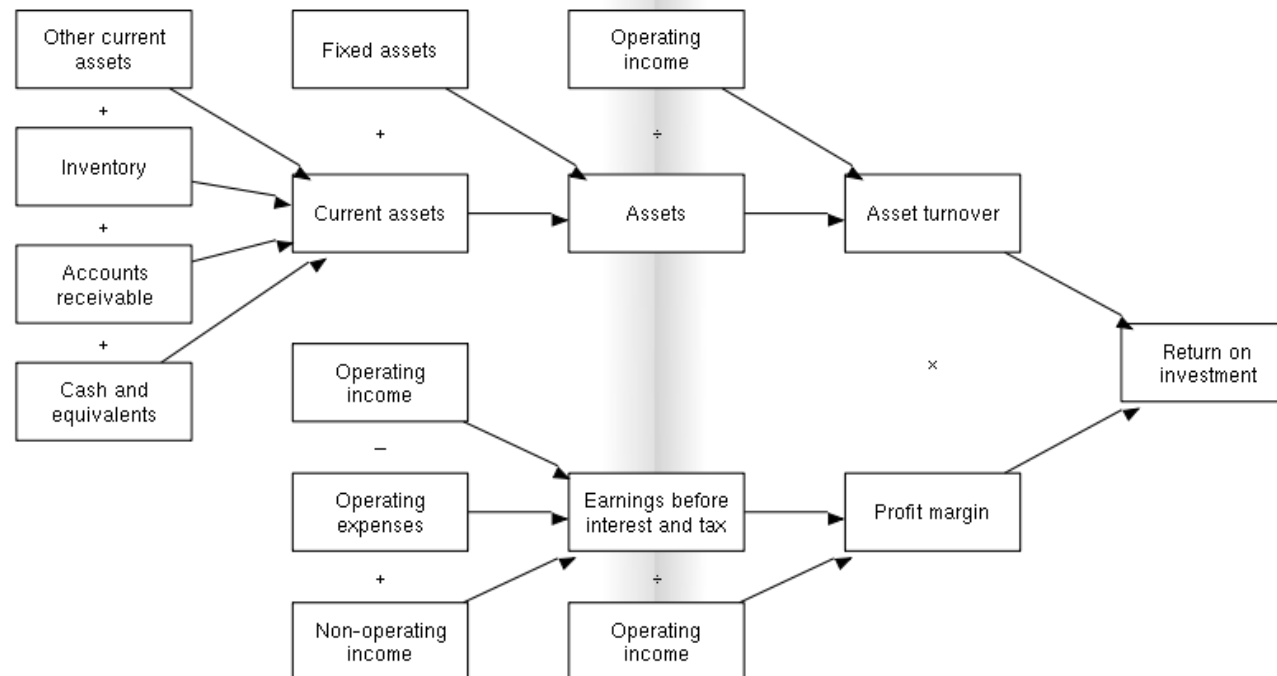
Other current assets

+

Inventory

+

Accounts receivable

+

Cash and equivalents

Fixed assets

+

Current assets

Operating income

÷

Assets

Asset turnover

Operating income

–

Operating expenses

+

Non-operating income

Earnings before interest and tax

÷

Operating income

Profit margin

×

Return on investment